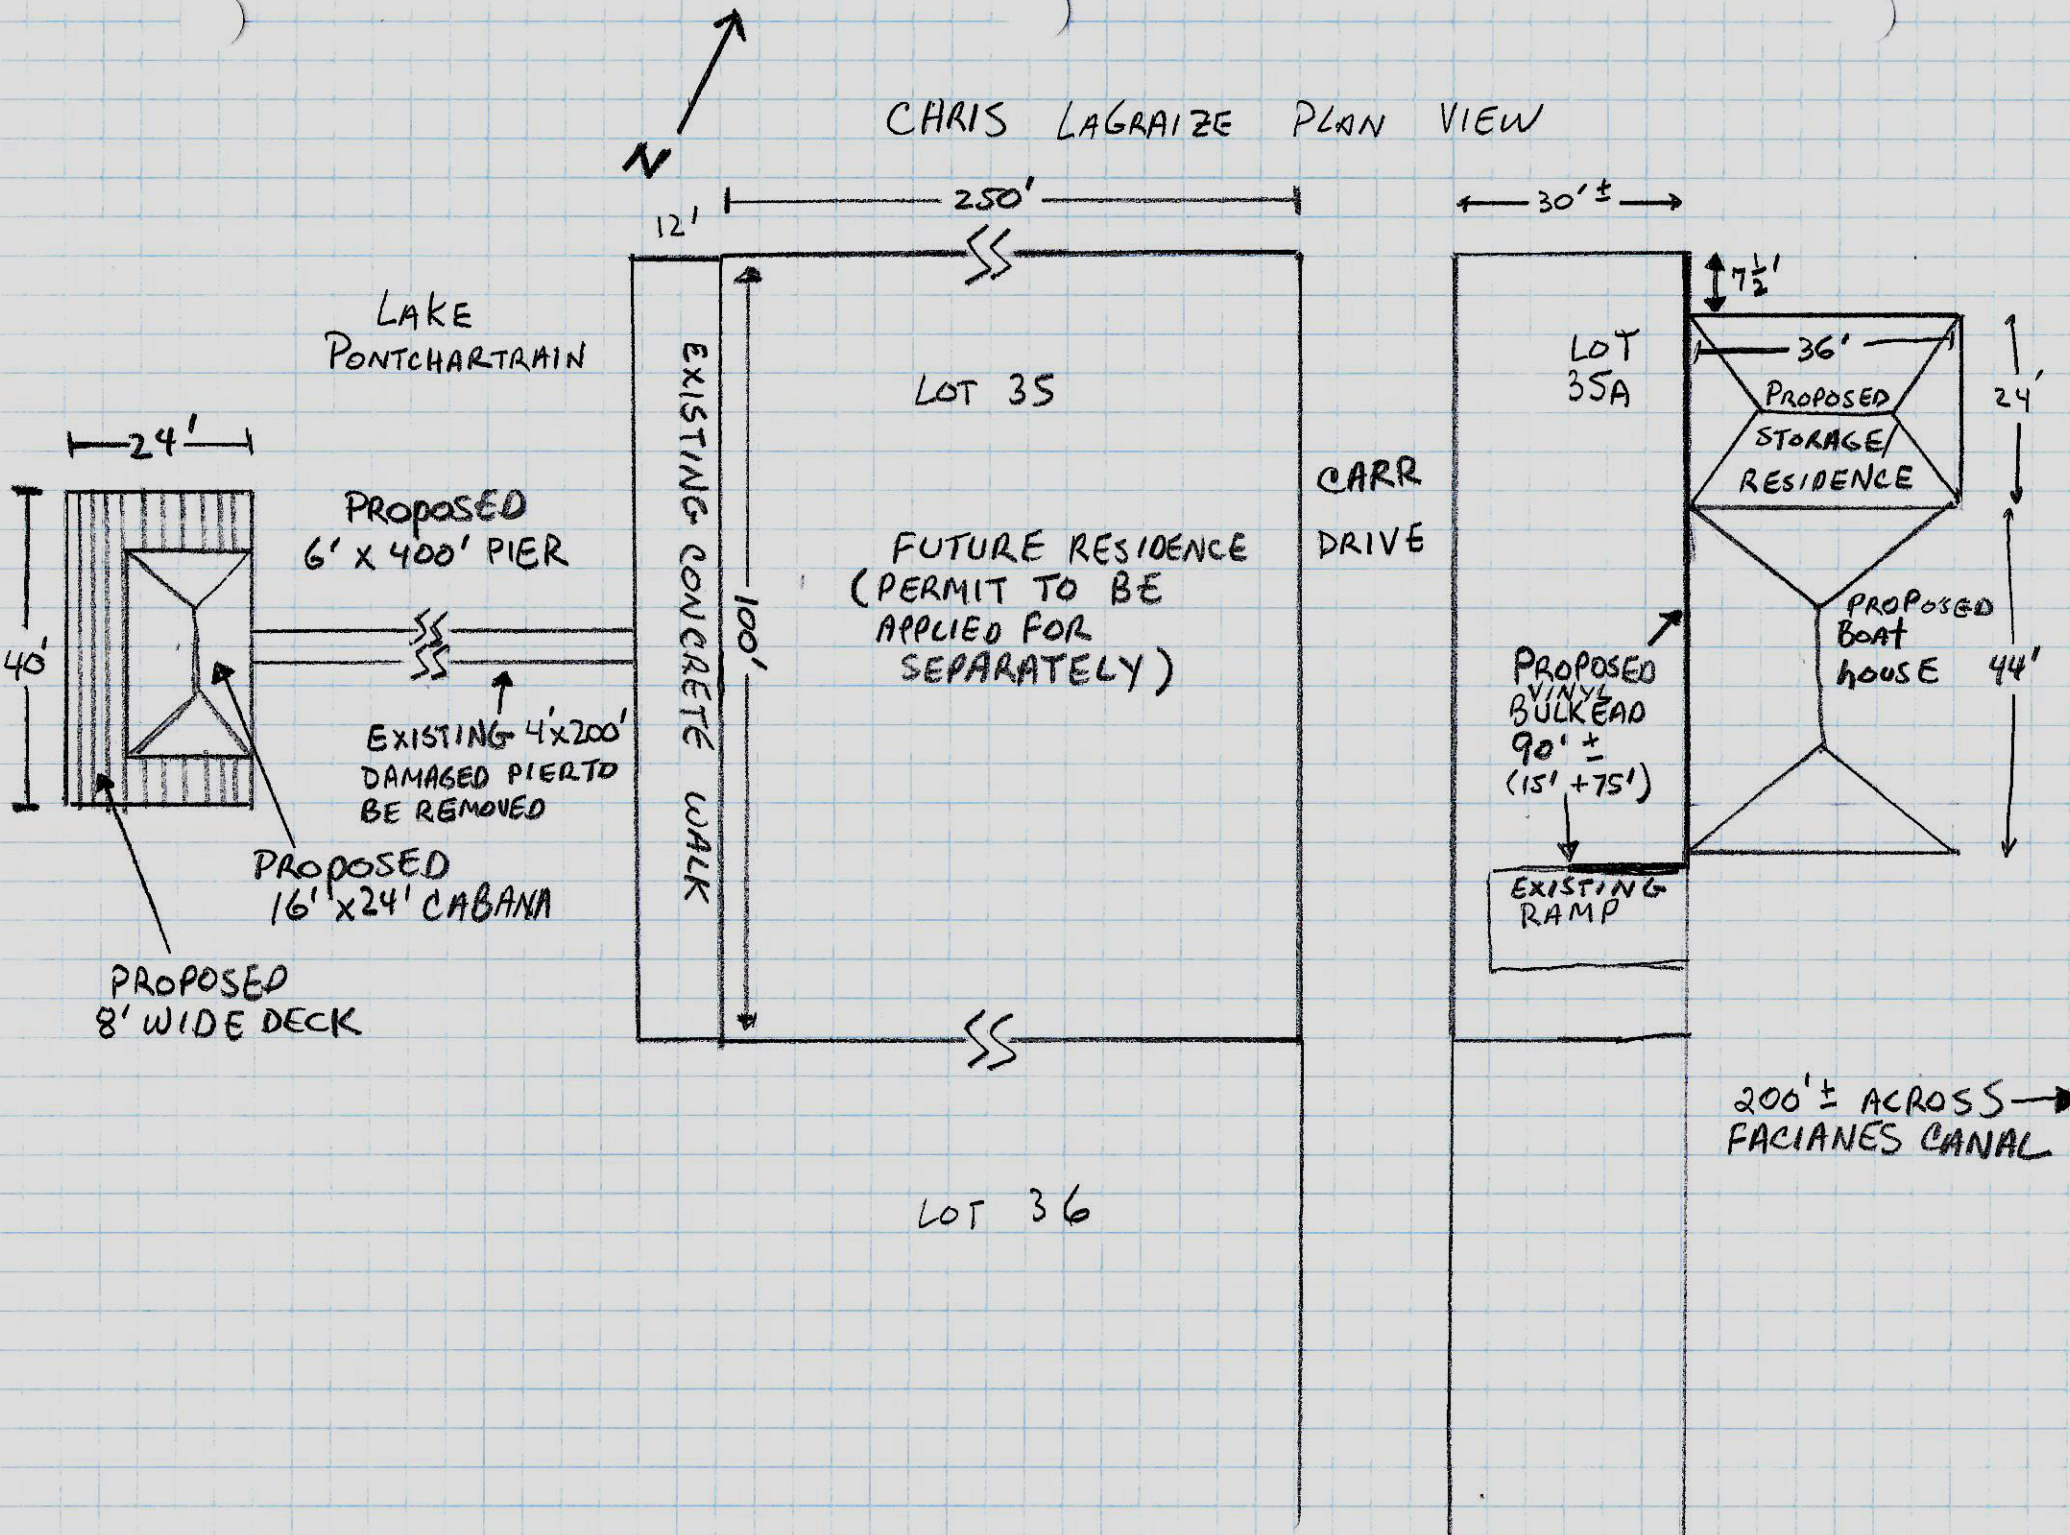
N

CHRIS LAGRAIZE PLAN VIEW

12'

250'

30'±

$7\frac{1}{2}$'

LAKE PONTCHARTRAIN

24'

40'

PROPOSED 6' x 400' PIER

EXISTING 4'x200' DAMAGED PIER TO BE REMOVED

PROPOSED 16'x24' CABANA

PROPOSED 8' WIDE DECK

EXISTING CONCRETE WALK

100'

LOT 35

FUTURE RESIDENCE (PERMIT TO BE APPLIED FOR SEPARATELY)

CARR DRIVE

LOT 35A

36'

PROPOSED STORAGE/ RESIDENCE

24'

PROPOSED BOAT HOUSE

44'

PROPOSED VINYL BULKEAD 90' ± (15' +75')

EXISTING RAMP

200'± ACROSS FACIANES CANAL

LOT 36